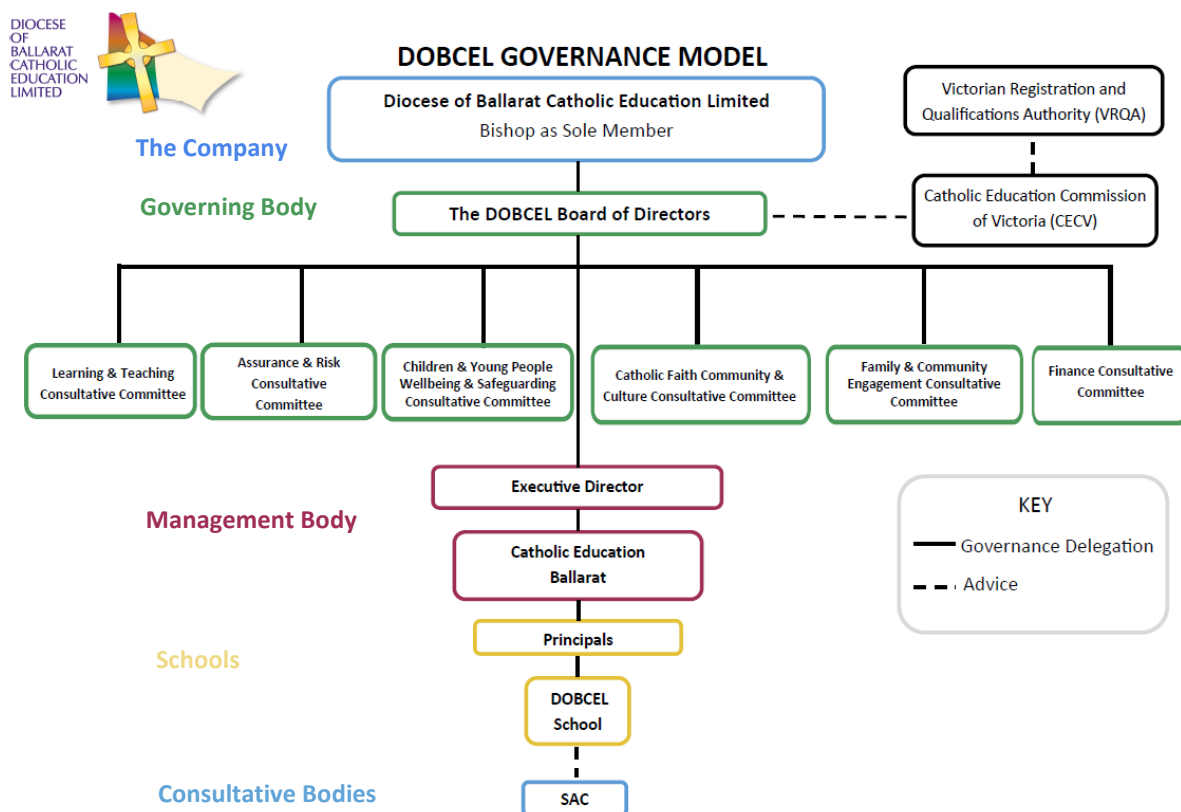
DIOCESE OF BALLARAT CATHOLIC EDUCATION LIMITED

DOBCEL GOVERNANCE MODEL

The Company

Diocese of Ballarat Catholic Education Limited
Bishop as Sole Member

Victorian Registration and Qualifications Authority (VRQA)

Catholic Education Commission of Victoria (CECV)

Governing Body

The DOBCEL Board of Directors

Learning & Teaching Consultative Committee

Assurance & Risk Consultative Committee

Children & Young People Wellbeing & Safeguarding Consultative Committee

Catholic Faith Community & Culture Consultative Committee

Family & Community Engagement Consultative Committee

Finance Consultative Committee

Management Body

Executive Director

Catholic Education Ballarat

KEY
Governance Delegation
Advice

Schools

Principals

DOBCEL School

Consultative Bodies

SAC